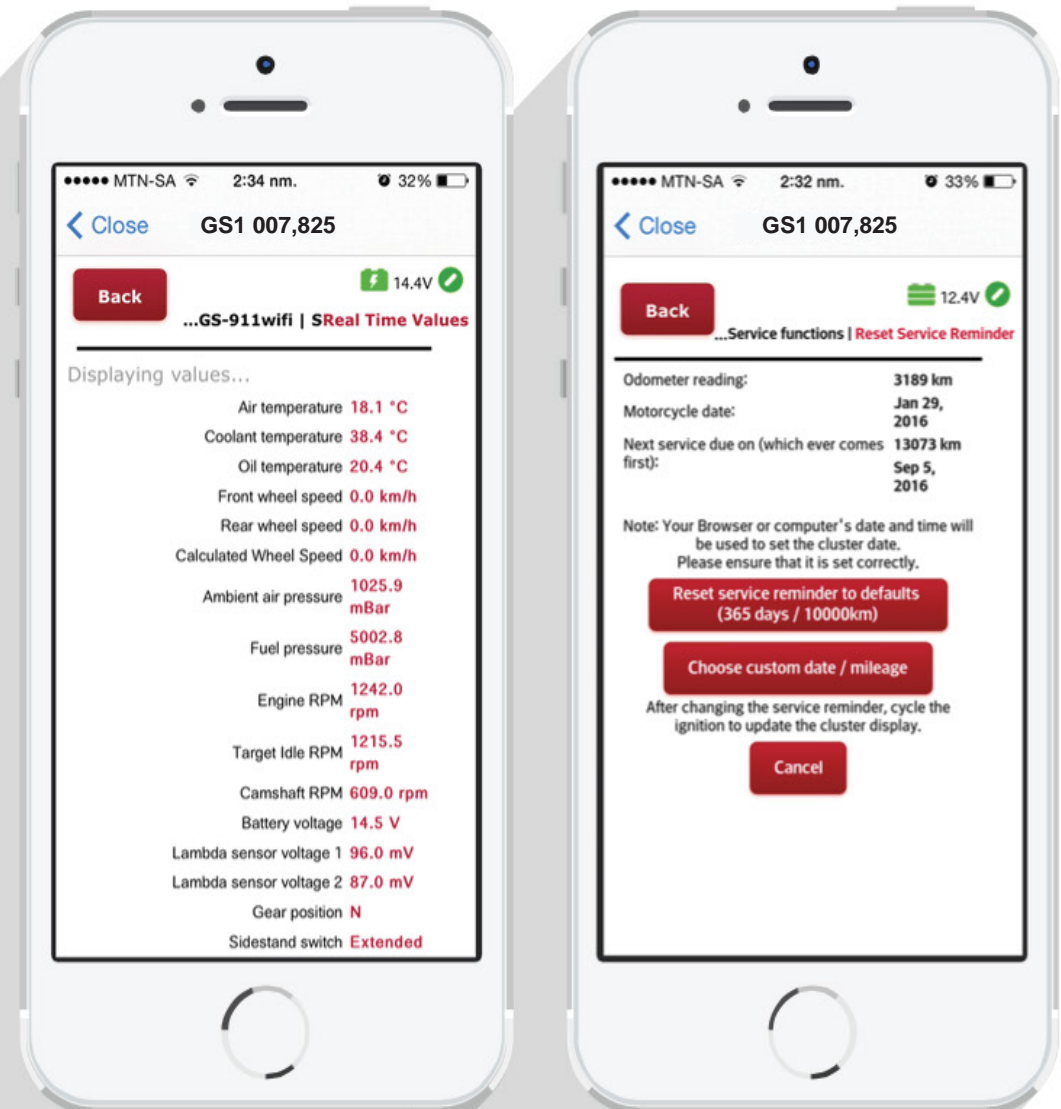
●●●●● MTN-SA 2:34 nm. 32%

Close GS1 007,825

Back

14.4V

...GS-911wifi | SReal Time Values

Displaying values...

| | |
|---|---|
| Air temperature | 18.1 °C |
| Coolant temperature | 38.4 °C |
| Oil temperature | 20.4 °C |
| Front wheel speed | 0.0 km/h |
| Rear wheel speed | 0.0 km/h |
| Calculated Wheel Speed | 0.0 km/h |
| Ambient air pressure | 1025.9 mBar |
| Fuel pressure | 5002.8 mBar |
| Engine RPM | 1242.0 rpm |
| Target Idle RPM | 1215.5 rpm |
| Camshaft RPM | 609.0 rpm |
| Battery voltage | 14.5 V |
| Lambda sensor voltage 1 | 96.0 mV |
| Lambda sensor voltage 2 | 87.0 mV |
| Gear position | N |
| Sidestand switch | Extended |

●●●●● MTN-SA 2:32 nm. 33%

Close GS1 007,825

Back

12.4V

...Service functions | Reset Service Reminder

| | |
|---|---|
| Odometer reading: | 3189 km |
| Motorcycle date: | Jan 29, 2016 |
| Next service due on (which ever comes first): | 13073 km Sep 5, 2016 |

Note: Your Browser or computer's date and time will be used to set the cluster date. Please ensure that it is set correctly.

Reset service reminder to defaults (365 days / 10000km)

Choose custom date / mileage

After changing the service reminder, cycle the ignition to update the cluster display.

Cancel